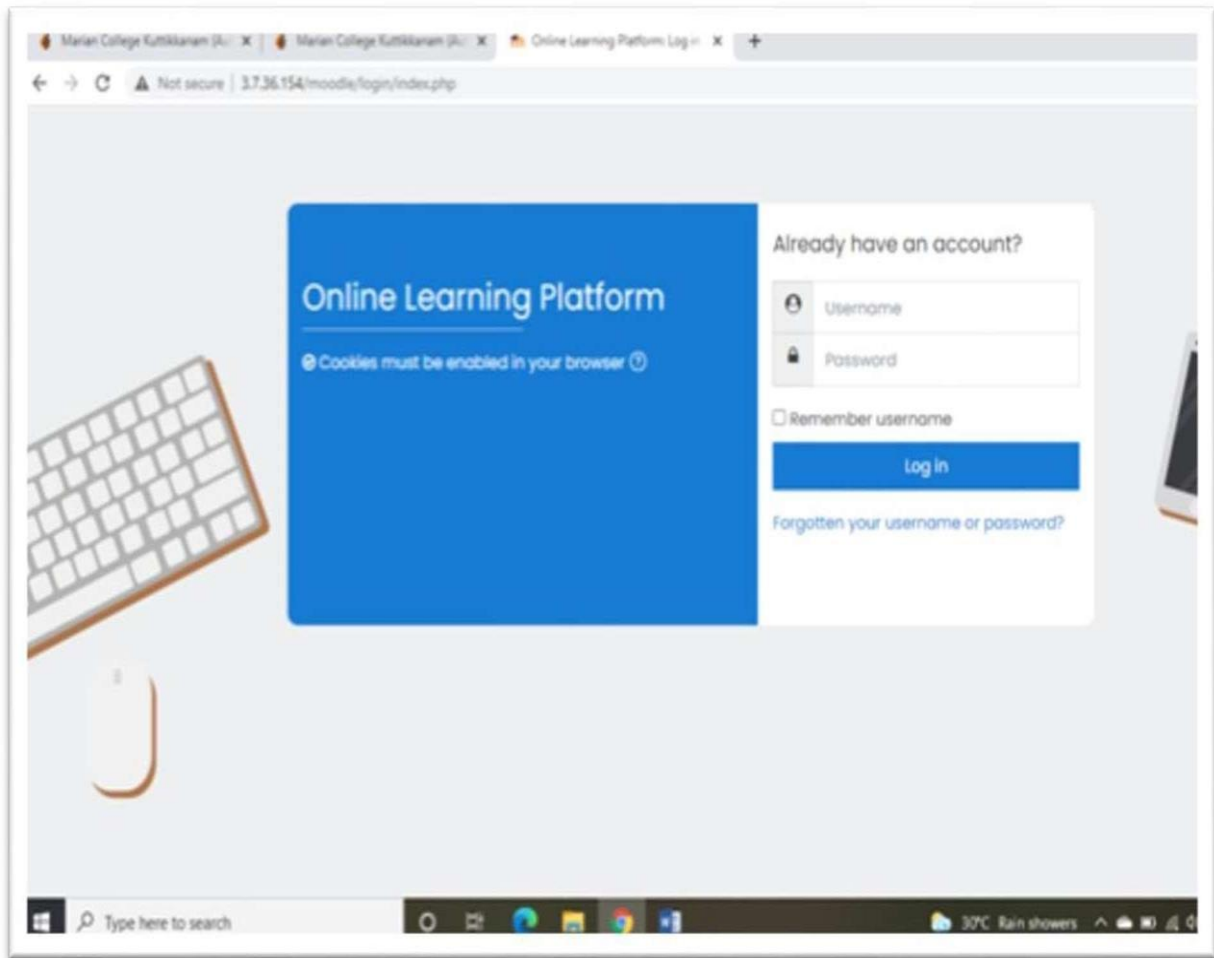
Marian College Kuttikkanam (A | Marian College Kuttikkanam (A | Online Learning Platform: Log in | +

Not secure | 3.7.36.154/moodle/login/index.php

Online Learning Platform

Cookies must be enabled in your browser

Already have an account?

Username

Password

Remember username

Log in

Forgotten your username or password?

Type here to search

30°C Rain showers